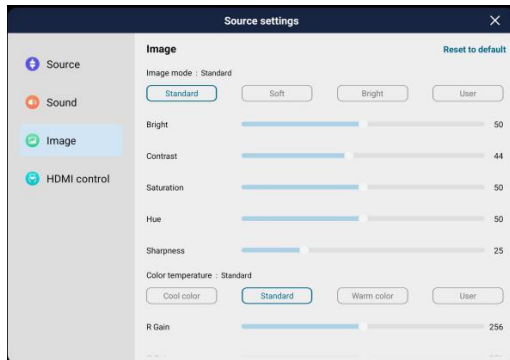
Source settings

Source
Sound
Image
HDMI control

Image
Reset to default

Image mode : Standard

Standard
Soft
Bright
User

Bright 50
Contrast 44
Saturation 50
Hue 50
Sharpness 25

Color temperature : Standard

Cool color
Standard
Warm color
User

R Gain 256